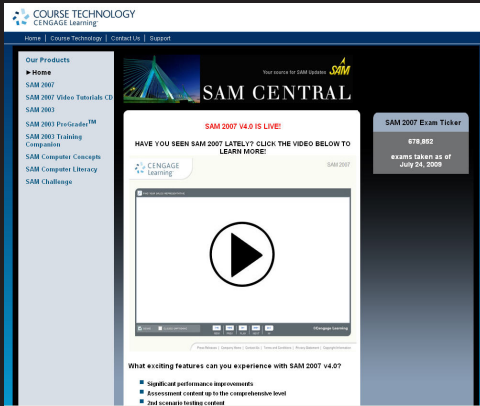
COURSE TECHNOLOGY
CENGAGE Learning

Home | Course Technology | Contact Us | Support

Our Products
▶ Home
SAM 2007
SAM 2007 Video Tutorials CD
SAM 2003
SAM 2003 ProGrader™
SAM 2003 Training Companion
SAM Computer Concepts
SAM Computer Literacy
SAM Challenge

Your source for SAM Updates SAM
SAM CENTRAL

SAM 2007 V4.0 IS LIVE!

HAVE YOU SEEN SAM 2007 LATELY? CLICK THE VIDEO BELOW TO LEARN MORE!

CENGAGE Learning
SAM 2007

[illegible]

What exciting features can you experience with SAM 2007 v4.0?

Significant performance improvements
Assessment content up to the comprehensive level
2nd scenario testing content

SAM 2007 Exam Ticker
679,852
exams taken as of
July 24, 2009